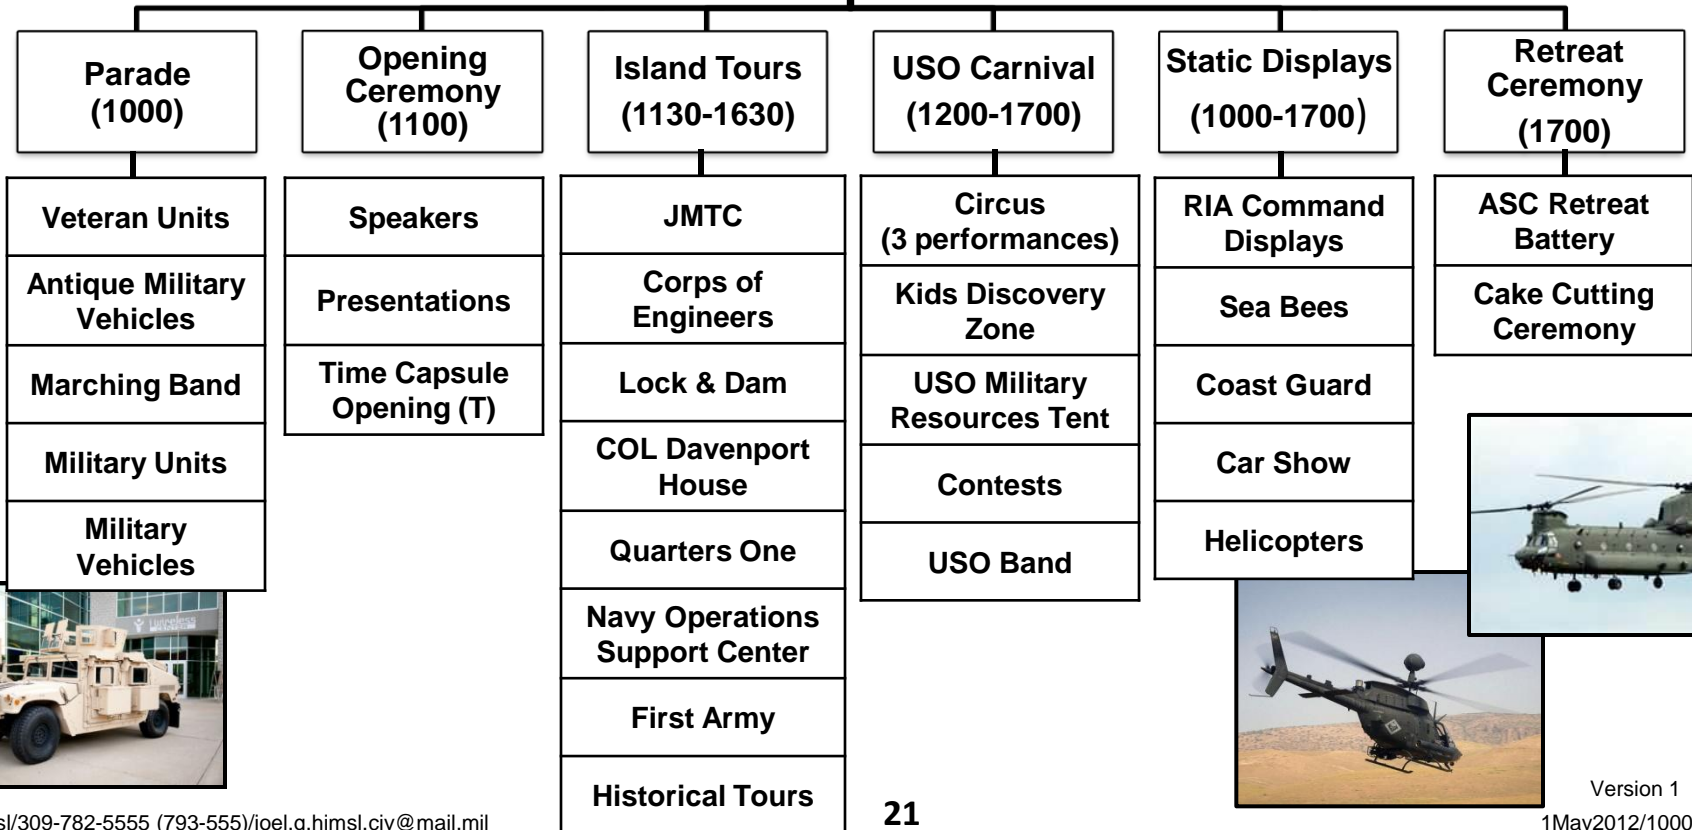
Parade (1000)

Veteran Units

Antique Military Vehicles

Marching Band

Military Units

Military Vehicles

Opening Ceremony (1100)

Speakers

Presentations

Time Capsule Opening (T)

Island Tours (1130-1630)

JMTC

Corps of Engineers

Lock & Dam

COL Davenport House

Quarters One

Navy Operations Support Center

First Army

Historical Tours

USO Carnival (1200-1700)

Circus (3 performances)

Kids Discovery Zone

USO Military Resources Tent

Contests

USO Band

Static Displays (1000-1700)

RIA Command Displays

Sea Bees

Coast Guard

Car Show

Helicopters

Retreat Ceremony (1700)

ASC Retreat Battery

Cake Cutting Ceremony

Version 1

sl/309-782-5555 (793-555)/joel.g.himsl.civ@mail.mil

21

1May2012/1000